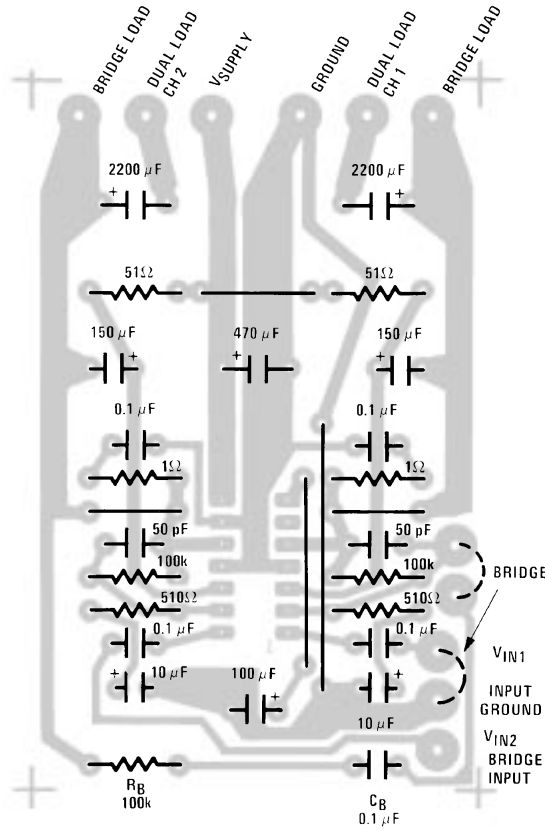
BRIDGE LOAD
DUAL LOAD CH 2
$V_{SUPPLY}$
GROUND
DUAL LOAD CH 1
BRIDGE LOAD

2200 μF
2200 μF
+
+
51Ω
51Ω
150 μF
+
470 μF
+
150 μF
+
0.1 μF
0.1 μF
1Ω
1Ω
50 pF
50 pF
100k
100k
BRIDGE
510Ω
510Ω
0.1 μF
0.1 μF
+
10 μF
100 μF
+
+
$V_{IN1}$
INPUT GROUND
10 μF
$V_{IN2}$
BRIDGE INPUT
$R_B$
100k
$C_B$
0.1 μF